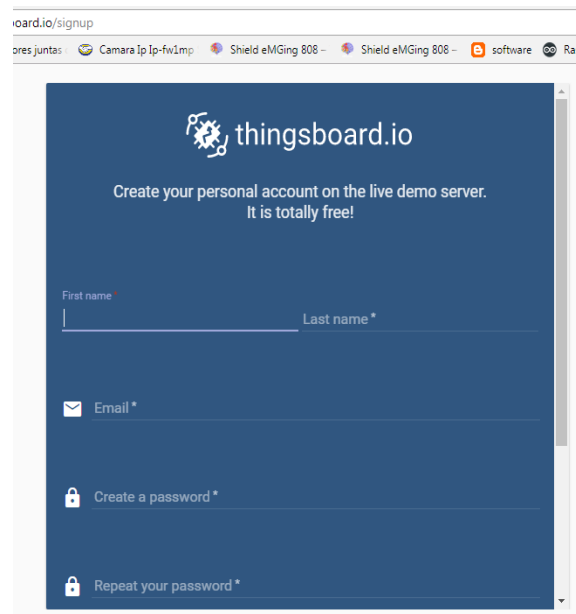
oard.io/signup

ores juntas | Camara Ip Ip-fw1mp | Shield eMGing 808 – | Shield eMGing 808 – | software | Ra

thingsboard.io

Create your personal account on the live demo server.
It is totally free!

First name *

Last name *

Email *

Create a password *

Repeat your password *